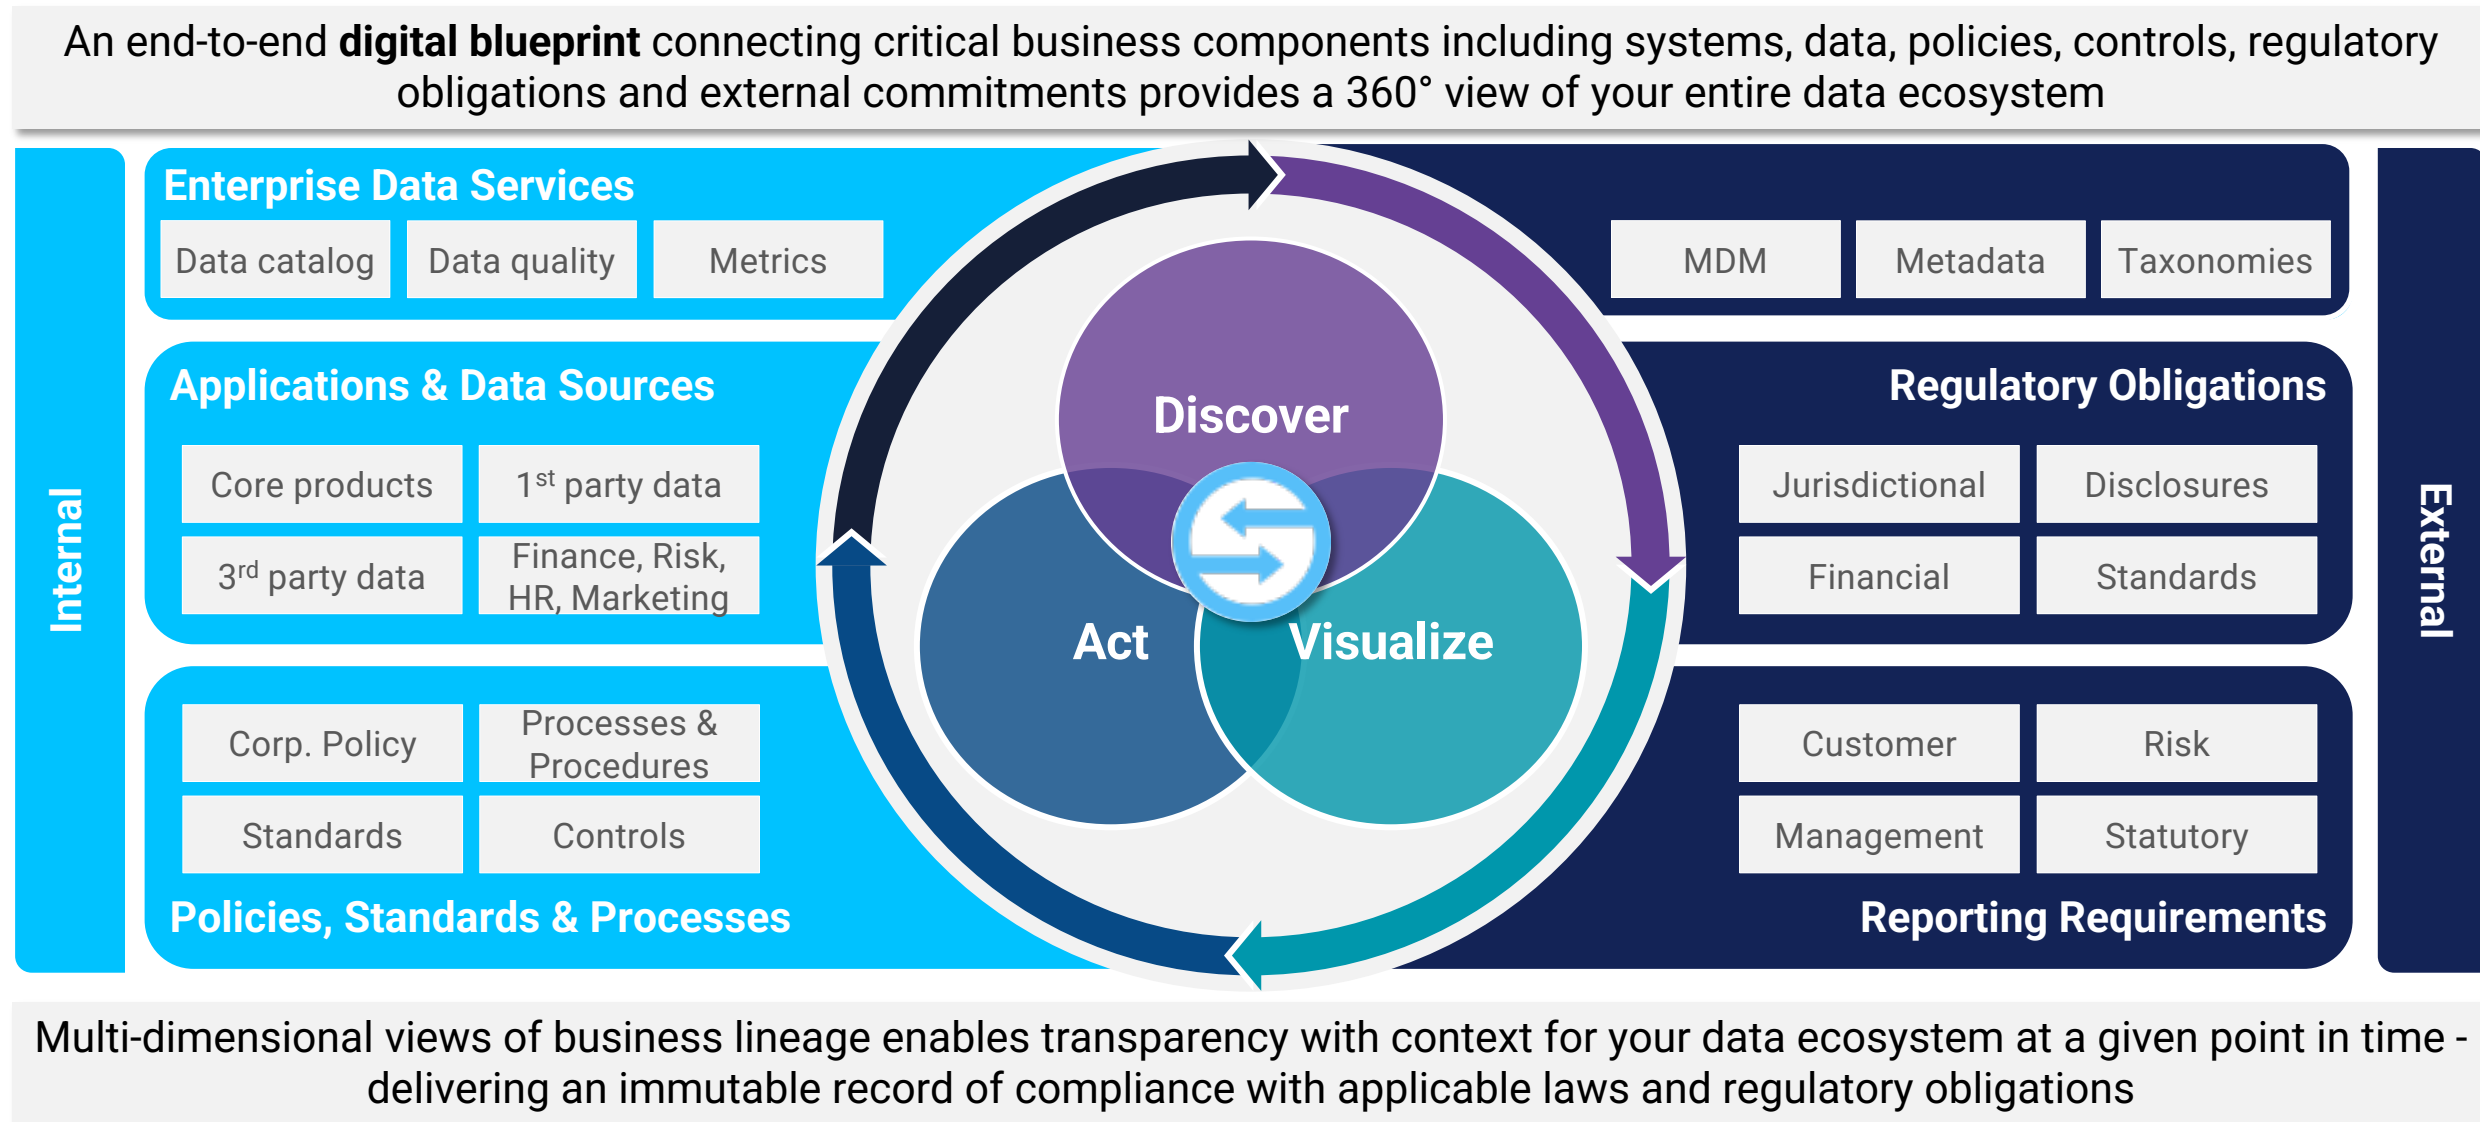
An end-to-end **digital blueprint** connecting critical business components including systems, data, policies, controls, regulatory obligations and external commitments provides a 360° view of your entire data ecosystem

Internal

Enterprise Data Services

Data catalog

Data quality

Metrics

Applications & Data Sources

Core products

1$^{st}$ party data

3$^{rd}$ party data

Finance, Risk, HR, Marketing

Corp. Policy

Processes & Procedures

Standards

Controls

Policies, Standards & Processes

Discover

Act

Visualize

MDM

Metadata

Taxonomies

Regulatory Obligations

Jurisdictional

Disclosures

Financial

Standards

Customer

Risk

Management

Statutory

Reporting Requirements

External

Multi-dimensional views of business lineage enables transparency with context for your data ecosystem at a given point in time - delivering an immutable record of compliance with applicable laws and regulatory obligations